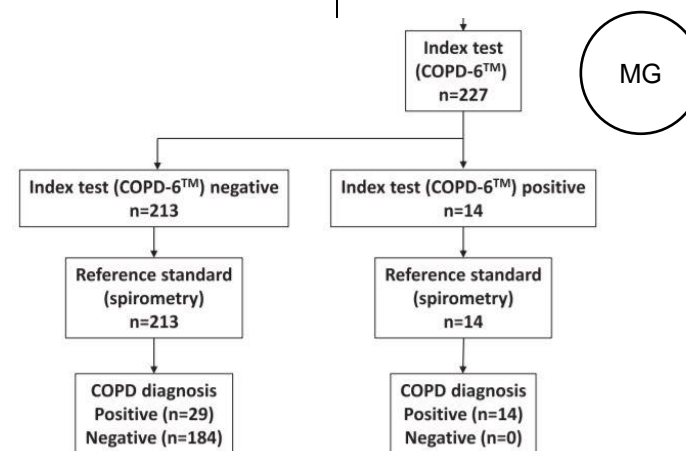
Index test (COPD-6$^{TM}$) n=227

MG

Index test (COPD-6$^{TM}$) negative n=213

Index test (COPD-6$^{TM}$) positive n=14

Reference standard (spirometry) n=213

Reference standard (spirometry) n=14

COPD diagnosis Positive (n=29) Negative (n=184)

COPD diagnosis Positive (n=14) Negative (n=0)